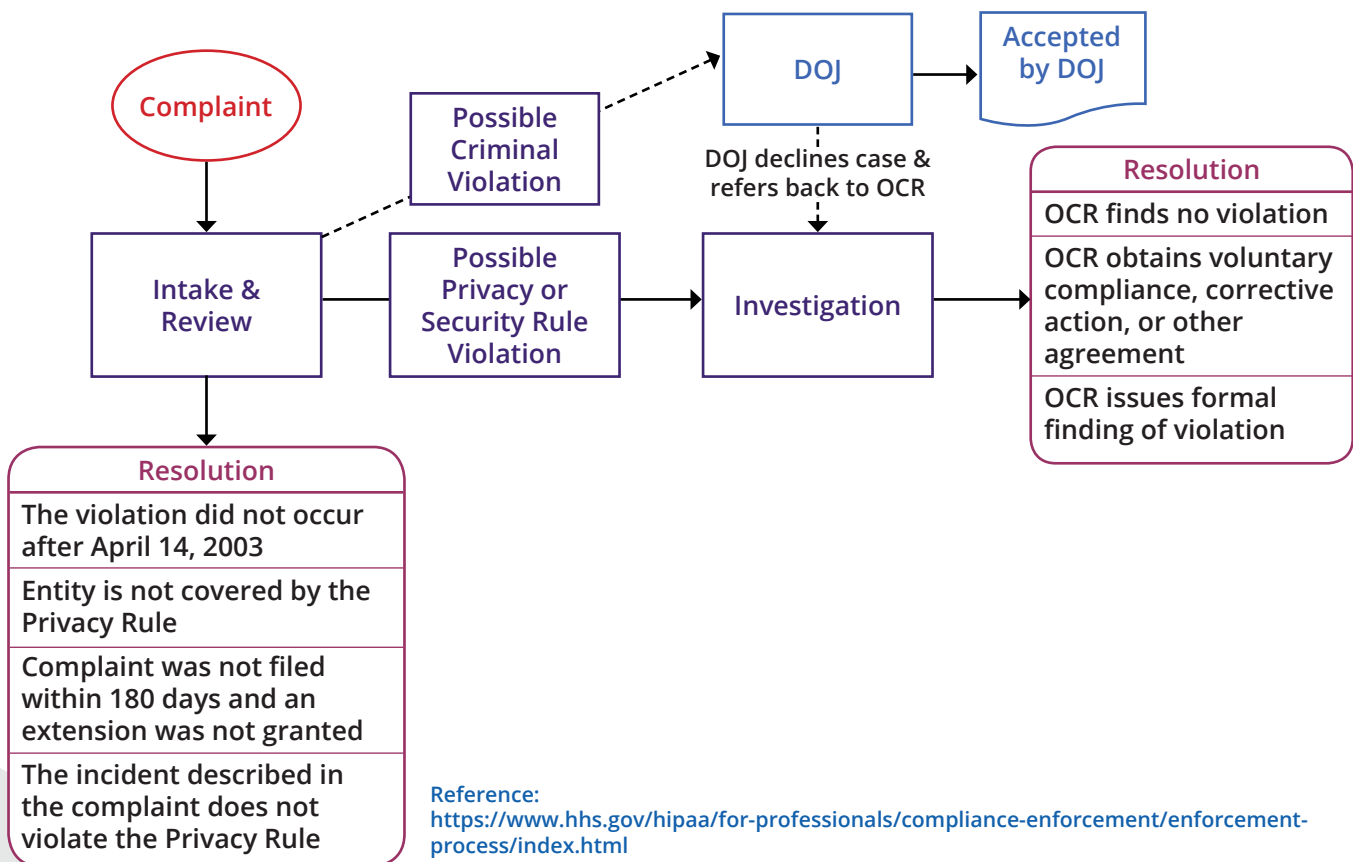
Complaint

Intake & Review

Possible Criminal Violation

DOJ

Accepted by DOJ

DOJ declines case & refers back to OCR

Possible Privacy or Security Rule Violation

Investigation

Resolution

OCR finds no violation

OCR obtains voluntary compliance, corrective action, or other agreement

OCR issues formal finding of violation

Resolution

The violation did not occur after April 14, 2003

Entity is not covered by the Privacy Rule

Complaint was not filed within 180 days and an extension was not granted

The incident described in the complaint does not violate the Privacy Rule

Reference:
https://www.hhs.gov/hipaa/for-professionals/compliance-enforcement/enforcement-process/index.html